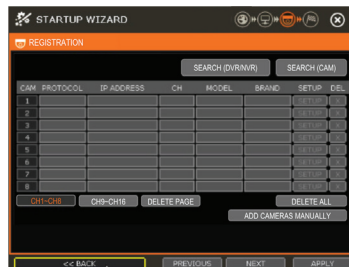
STARTUP WIZARD

REGISTRATION

SEARCH (DVR/NVR)

SEARCH (CAM)

| CAM | PROTOCOL | IP ADDRESS | CH | MODEL | BRAND | SETUP | DEL |
|---|---|---|---|---|---|---|---|
| 1 | | | | | | SETUP | X |
| 2 | | | | | | SETUP | X |
| 3 | | | | | | SETUP | X |
| 4 | | | | | | SETUP | X |
| 5 | | | | | | SETUP | X |
| 6 | | | | | | SETUP | X |
| 7 | | | | | | SETUP | X |
| 8 | | | | | | SETUP | X |

CH1~CH8

CH9~CH16

DELETE PAGE

DELETE ALL

ADD CAMERAS MANUALLY

<< BACK

PREVIOUS

NEXT

APPLY